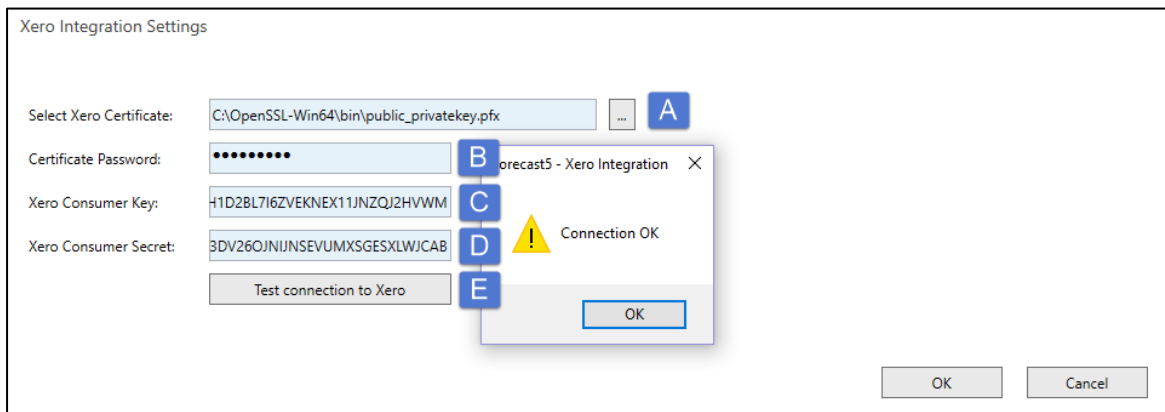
Xero Integration Settings

Select Xero Certificate: C:\OpenSSL-Win64\bin\public_privatekey.pfx ... A

Certificate Password: ••••••••• B

Xero Consumer Key: H1D2BL7I6ZVEKNEX11JNZQJ2HVWM C

Xero Consumer Secret: 3DV26OJNIJNSEVUMXSGESXLWJCAB D

Test connection to Xero E

orecast5 - Xero Integration ✕

Connection OK

OK

OK Cancel